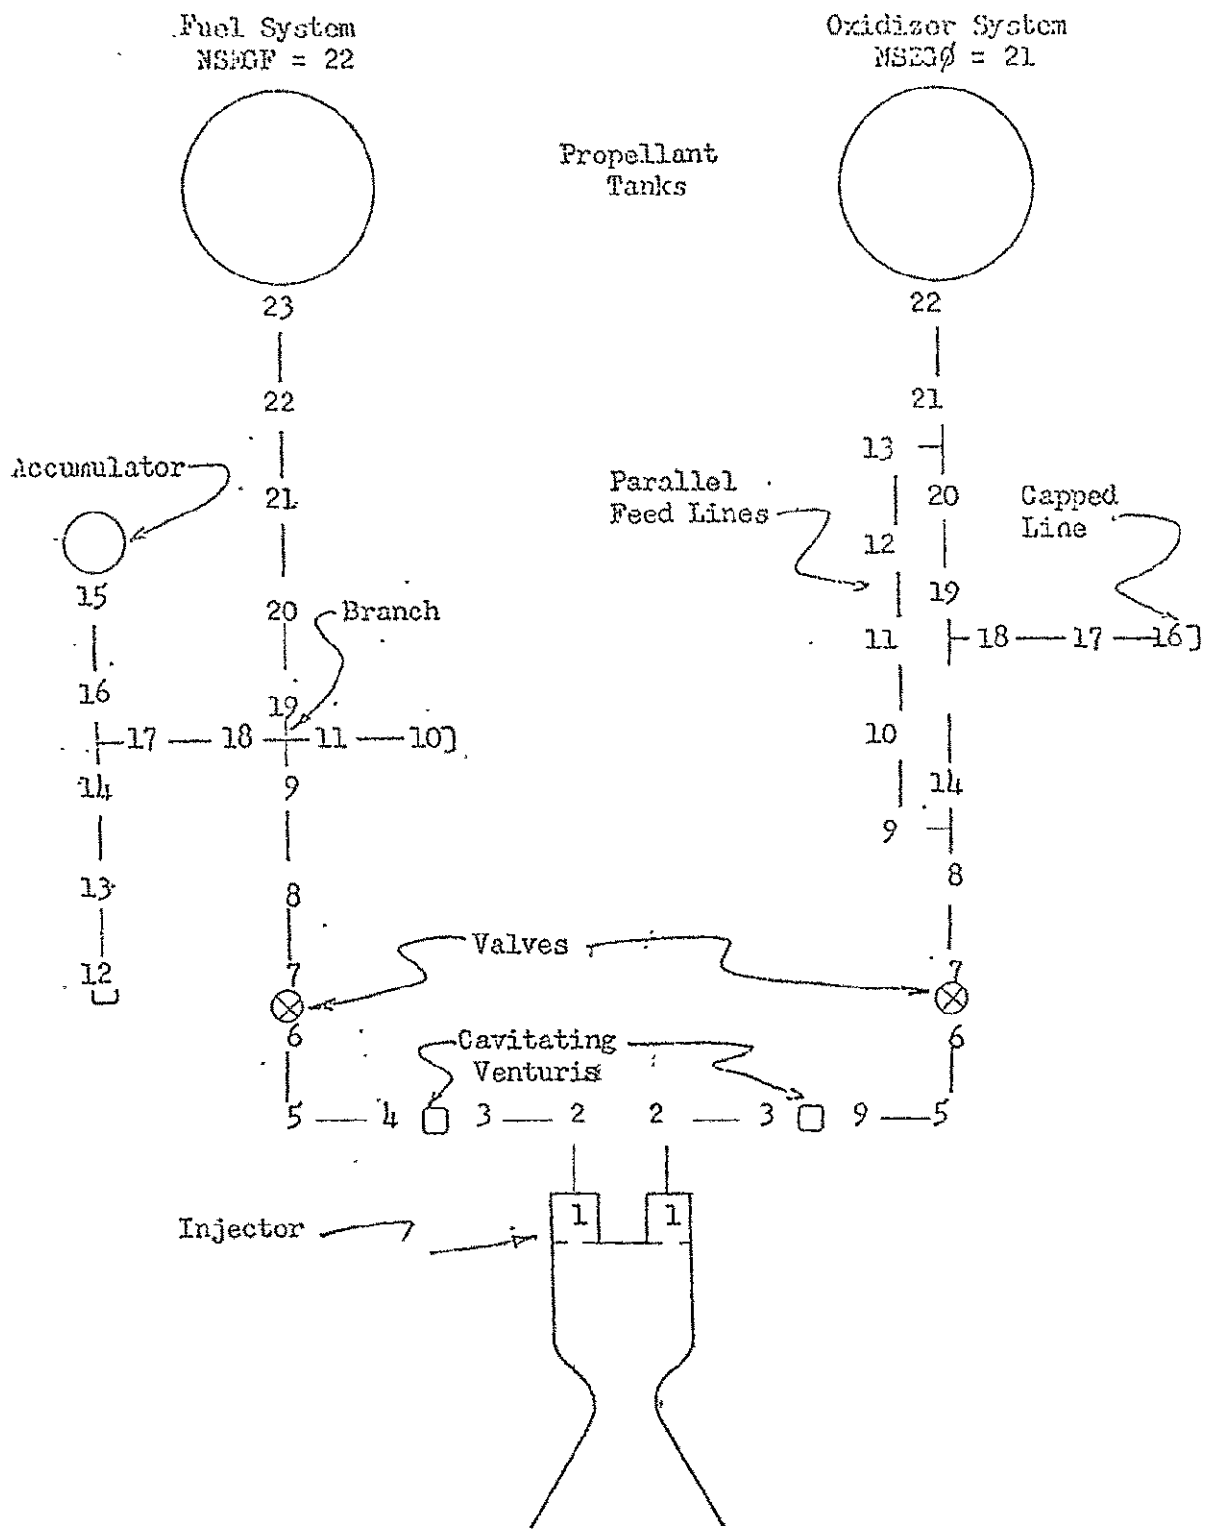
Fuel System
NSEGF = 22

Oxidizer System
NSEGØ = 21

Propellant Tanks

23

22

Accumulator

21

15

20

Branch

16

19

17 — 18 — 11 — 10

14

9

13

8

12

7

6

5 — 4 3 — 2

22

21

13

Parallel Feed Lines

20

Capped Line

12

19

11

18 — 17 — 16

10

14

9

8

Valves

7

6

Cavitating Venturis

2 — 3 9 — 5

Injector

1 1